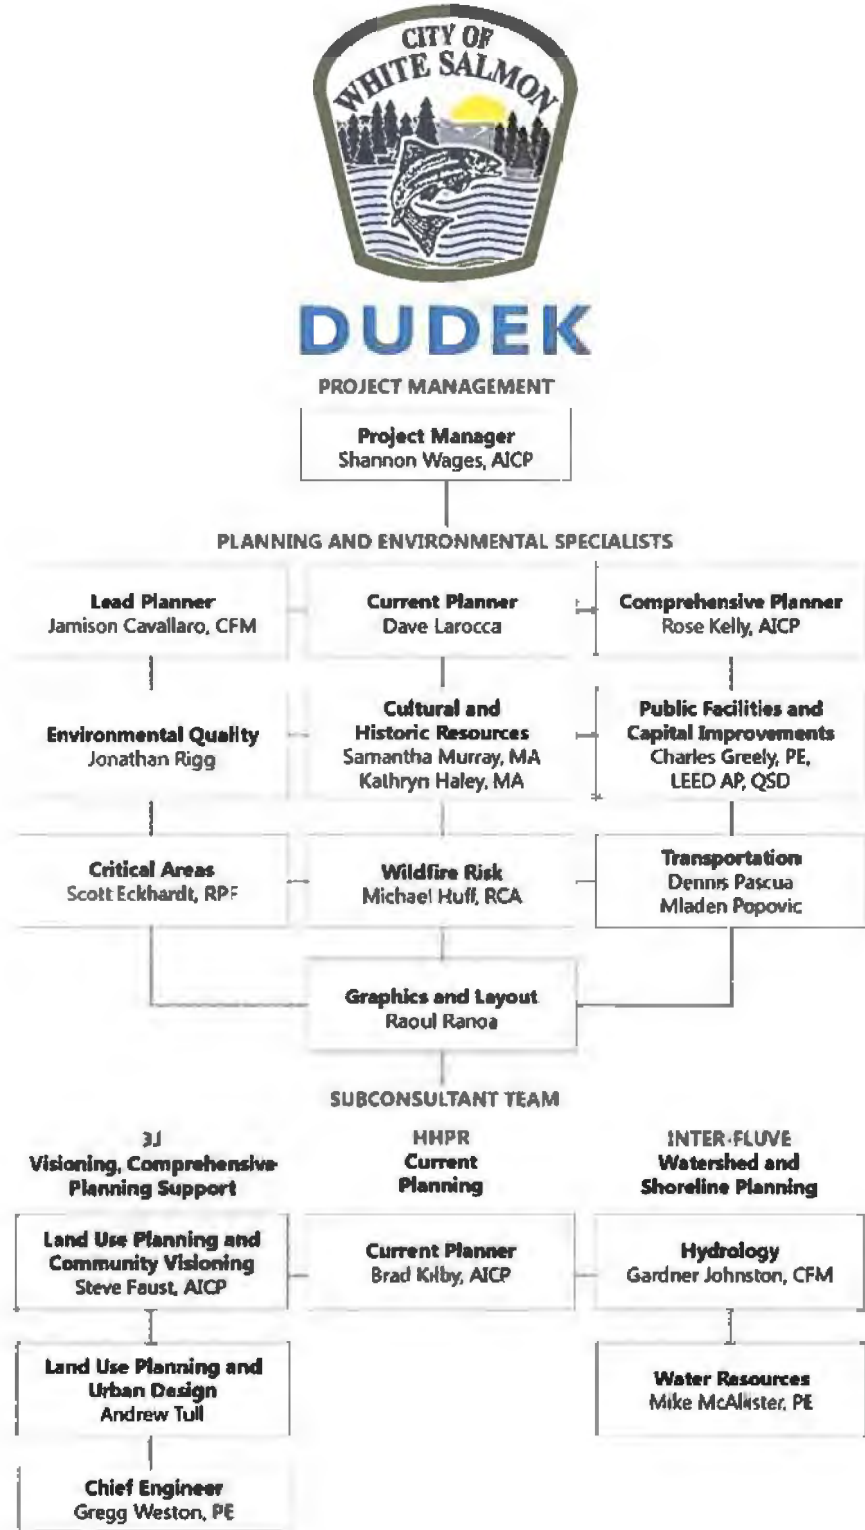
CITY OF WHITE SALMON

DUDEK

PROJECT MANAGEMENT

Project Manager
Shannon Wages, AICP

PLANNING AND ENVIRONMENTAL SPECIALISTS

Lead Planner
Jamison Cavallaro, CFM

Current Planner
Dave Larocca

Comprehensive Planner
Rose Kelly, AICP

Environmental Quality
Jonathan Rigg

Cultural and Historic Resources
Samantha Murray, MA
Kathryn Haley, MA

Public Facilities and Capital Improvements
Charles Greely, PE, LEED AP, QSD

Critical Areas
Scott Eckhardt, RPF

Wildfire Risk
Michael Huff, RCA

Transportation
Dennis Pascua
Mladen Popovic

Graphics and Layout
Raoul Ranoa

SUBCONSULTANT TEAM

3J
Visioning, Comprehensive Planning Support

HHPR
Current Planning

INTER-FLUVE
Watershed and Shoreline Planning

Land Use Planning and Community Visioning
Steve Faust, AICP

Current Planner
Brad Kilby, AICP

Hydrology
Gardner Johnston, CFM

Land Use Planning and Urban Design
Andrew Tull

Water Resources
Mike McAlister, PE

Chief Engineer
Gregg Weston, PE